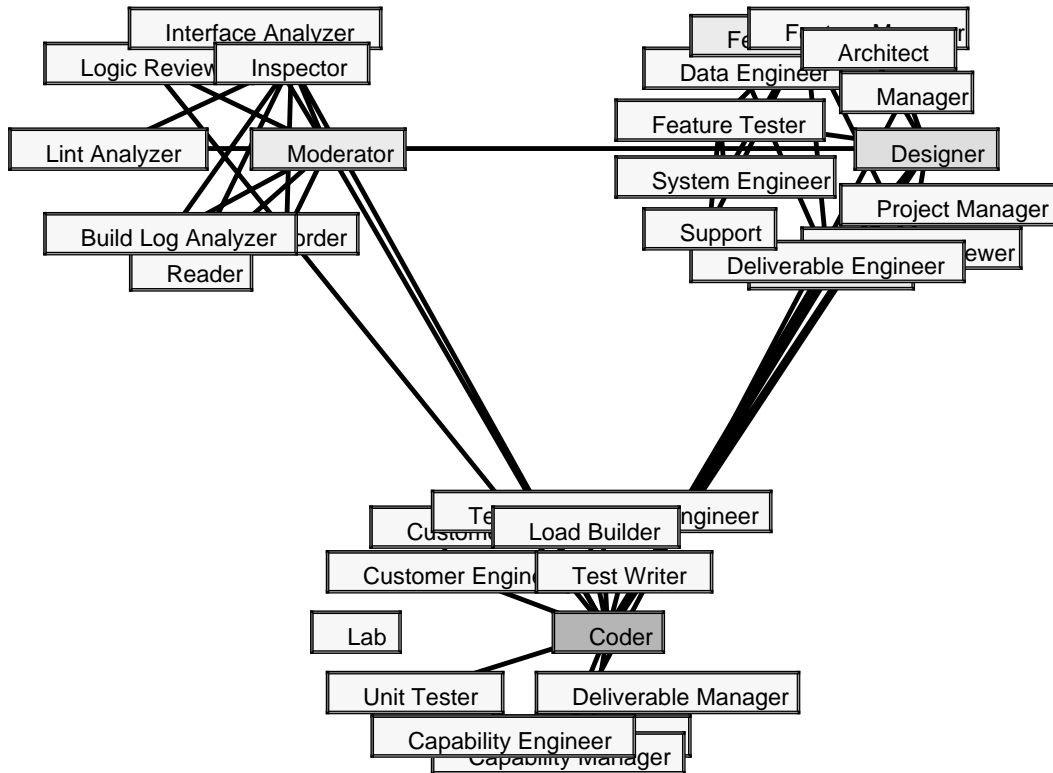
Interface Analyzer
Logic Review
Inspector
Lint Analyzer
Moderator
Build Log Analyzer
order
Reader

Fe
F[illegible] M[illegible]r
Architect
Data Engineer
Manager
Feature Tester
Designer
System Engineer
Project Manager
Support
ewer
Deliverable Engineer

Te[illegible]ngineer
Custom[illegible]
Load Builder
Customer Engin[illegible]
Test Writer
Lab
Coder
Unit Tester
Deliverable Manager
Capability Engineer
Capability Manager